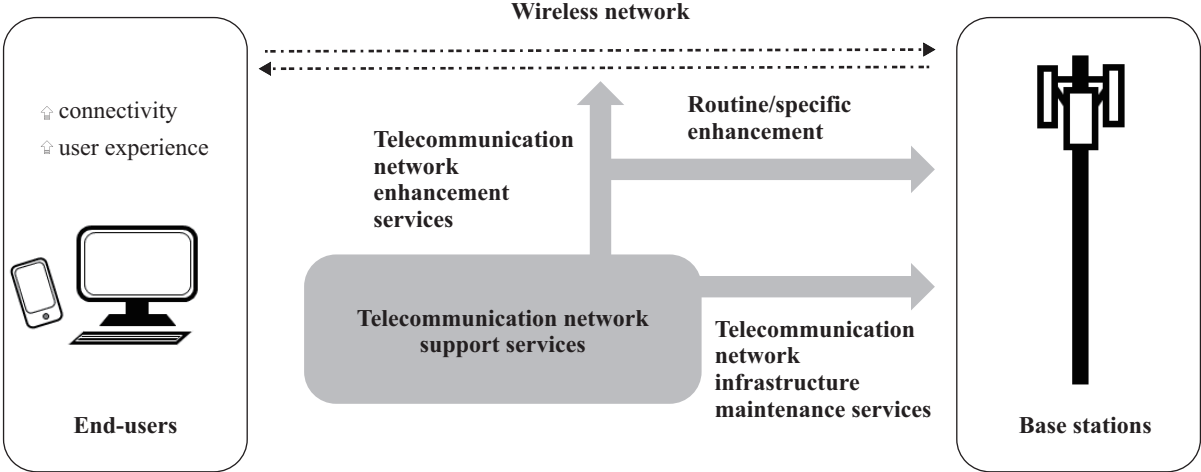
Wireless network

⇧ connectivity
⇧ user experience

End-users

Telecommunication network enhancement services

Routine/specific enhancement

Telecommunication network support services

Telecommunication network infrastructure maintenance services

Base stations